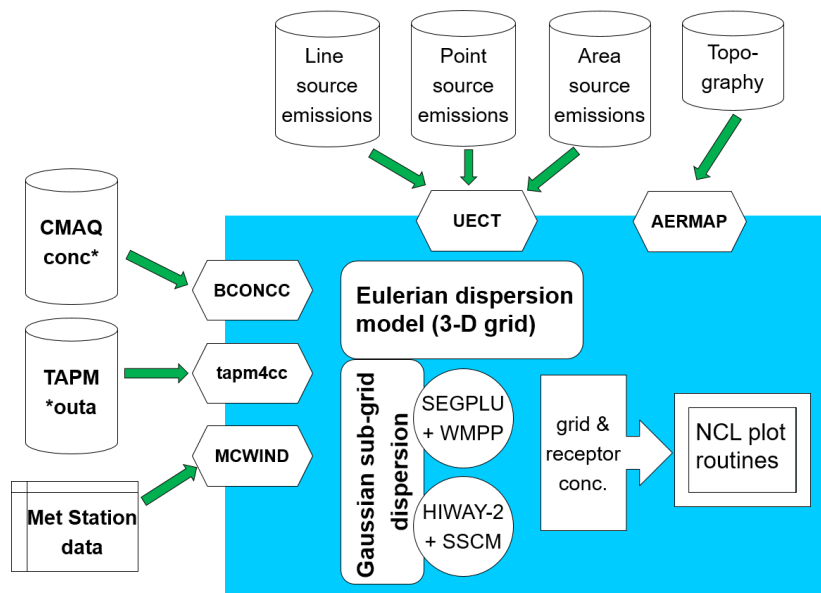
Line source emissions

Point source emissions

Area source emissions

Topography

CMAQ conc*

UECT

AERMAP

BCONCC

Eulerian dispersion model (3-D grid)

TAPM *outa

tapm4cc

Gaussian sub-grid dispersion

SEGPLU + WMPP

grid & receptor conc.

NCL plot routines

MCWIND

Met Station data

HIWAY-2 + SSCM